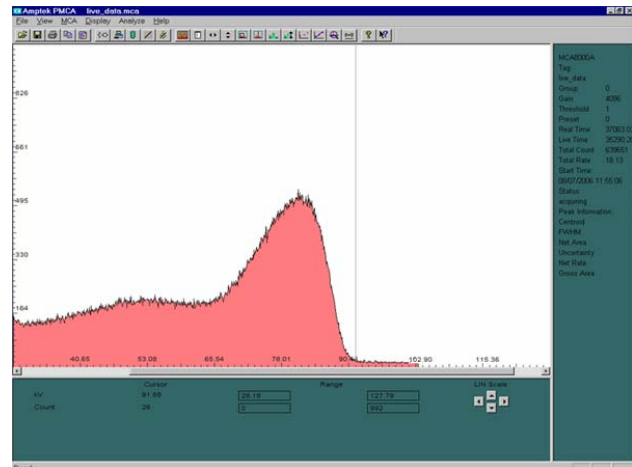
Amptek PMCA live_data.mca

File View MCA Display Analyze Help

826
661
495
330
164

40.65 53.08 65.54 78.01 90. 102.90 115.36

MCA8000A
Tag
live_data
Group 0
Gain 4096
Threshold 1
Preset 0
Real Time 37063.0
Live Time 35290.2
Total Count 639651
Total Rate 18.13
Start Time
08/07/2006 11:55:06
Status
acquiring
Peak Information
Centroid
FWHM
Net Area
Uncertainty
Net Rate
Gross Area

Cursor
kV 91.60
Count 26

Range
26.18 127.79
0 992

LIN Scale